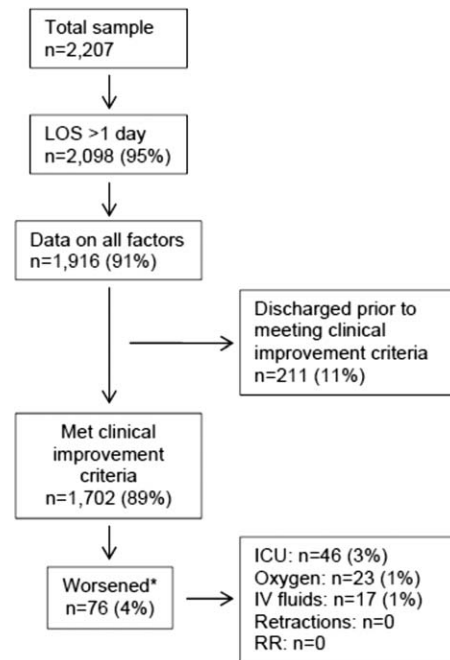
Total sample
n=2,207

LOS >1 day
n=2,098 (95%)

Data on all factors
n=1,916 (91%)

Discharged prior to meeting clinical improvement criteria
n=211 (11%)

Met clinical improvement criteria
n=1,702 (89%)

Worsened*
n=76 (4%)

ICU: n=46 (3%)
Oxygen: n=23 (1%)
IV fluids: n=17 (1%)
Retractions: n=0
RR: n=0